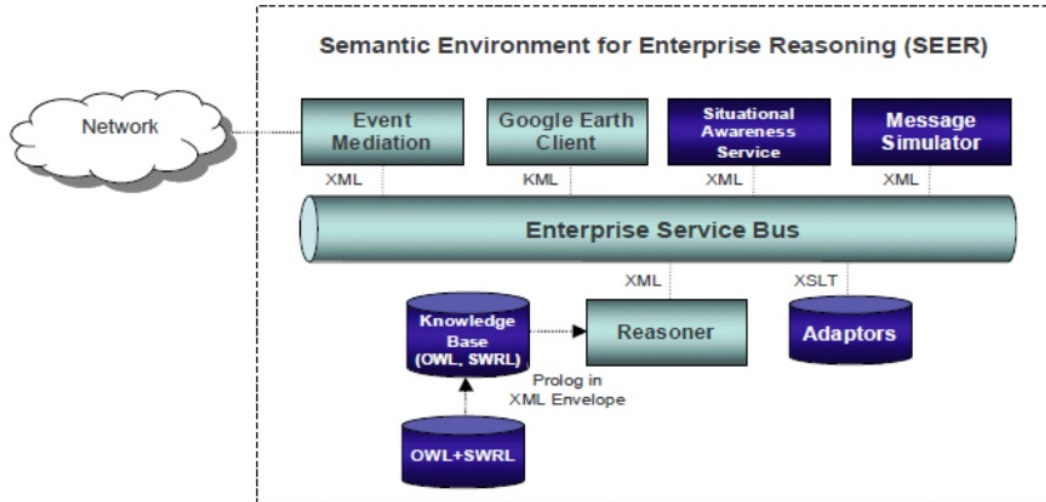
Semantic Environment for Enterprise Reasoning (SEER)

Network

Event Mediation

Google Earth Client

Situational Awareness Service

Message Simulator

XML

KML

XML

XML

Enterprise Service Bus

XML

XSLT

Knowledge Base (OWL, SWRL)

Reasoner

Adaptors

Prolog in XML Envelope

OWL+SWRL